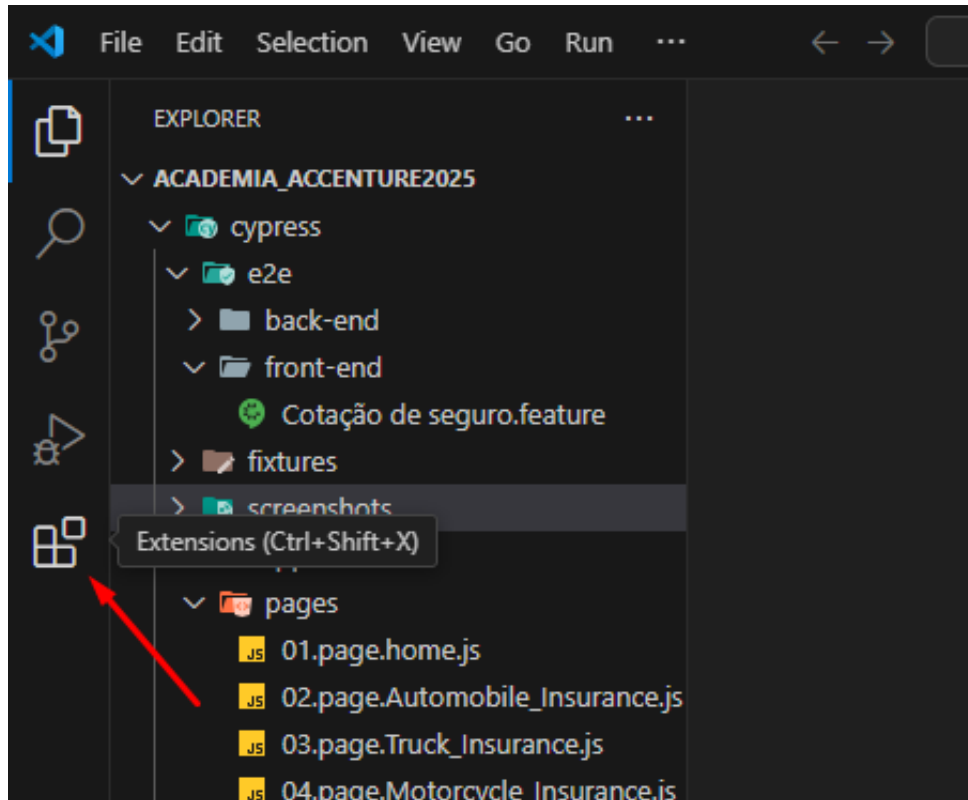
File Edit Selection View Go Run ···

EXPLORER ···

ACADEMIA_ACCENTURE2025
cypress
e2e
back-end
front-end
Cotação de seguro.feature
fixtures
screenshots
Extensions (Ctrl+Shift+X)
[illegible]
pages
JS 01.page.home.js
JS 02.page.Automobile_Insurance.js
JS 03.page.Truck_Insurance.js
JS 04.page.Motorcycle_Insurance.js